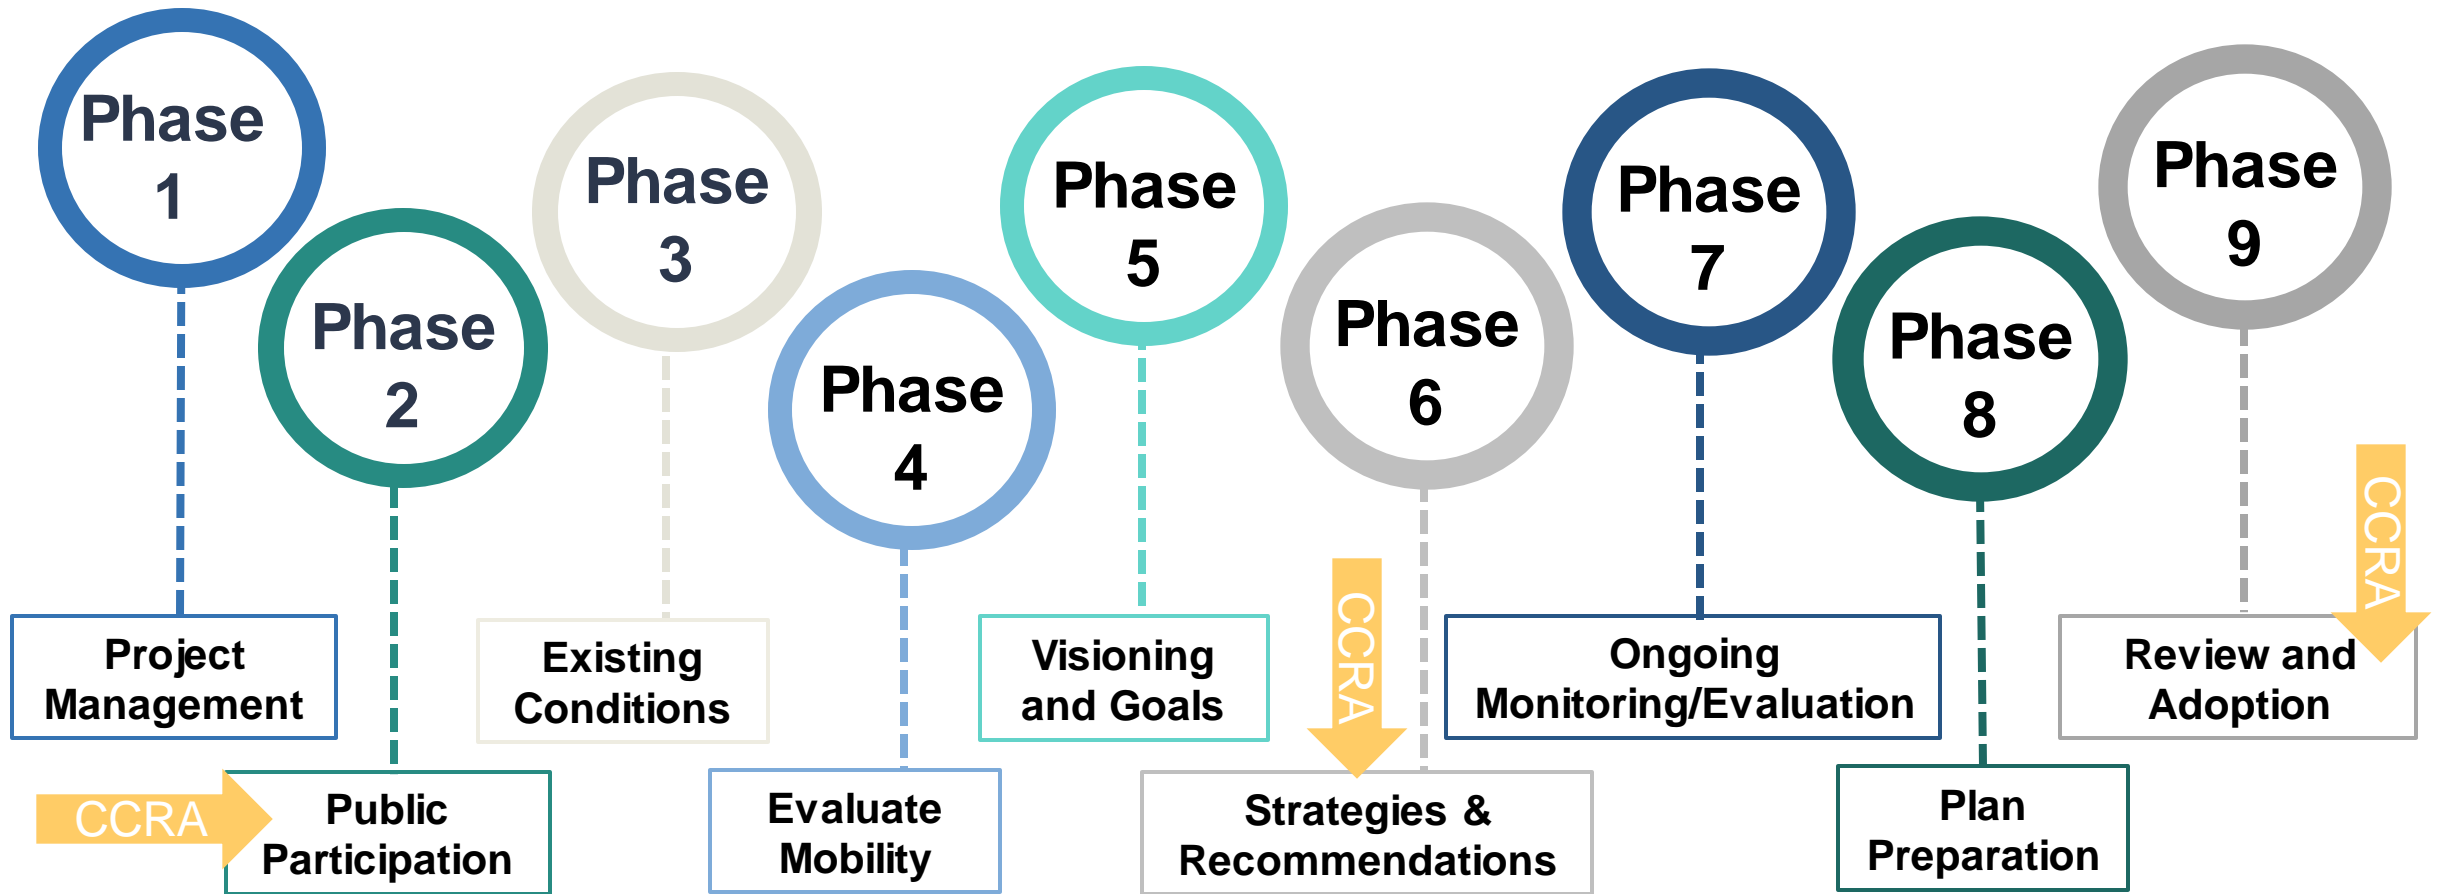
Phase 1

Project Management

Phase 2

CCRA

Public Participation

Phase 3

Existing Conditions

Phase 4

Evaluate Mobility

Phase 5

Visioning and Goals

Phase 6

CCRA

Strategies & Recommendations

Phase 7

Ongoing Monitoring/Evaluation

Phase 8

Plan Preparation

Phase 9

CCRA

Review and Adoption